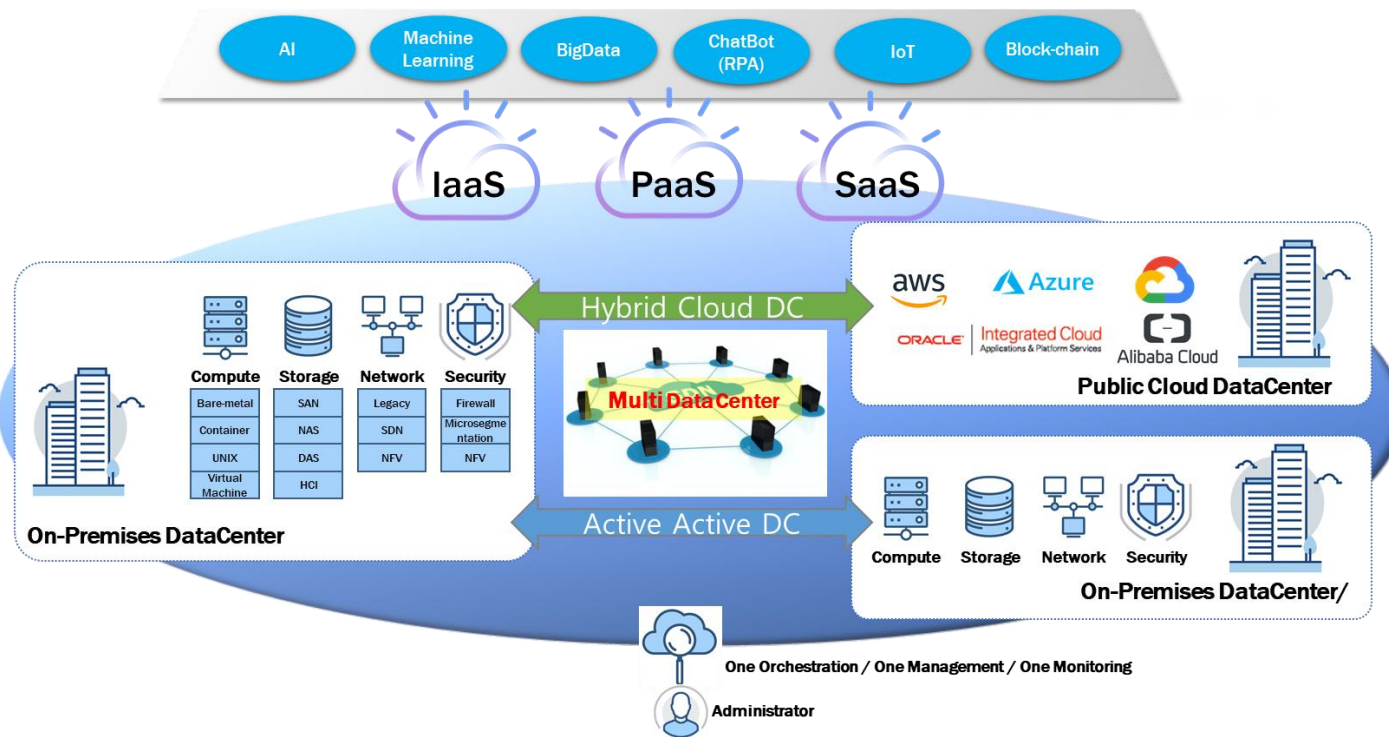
AI
Machine Learning
BigData
ChatBot (RPA)
IoT
Block-chain

IaaS
PaaS
SaaS

Hybrid Cloud DC

Compute
Storage
Network
Security

| Compute | Storage | Network | Security |
|---|---|---|---|
| Bare-metal | SAN | Legacy | Firewall |
| Container | NAS | SDN | Microsegmentation |
| UNIX | DAS | NFV | NFV |
| Virtual Machine | HCI | | |

On-Premises DataCenter

Multi DataCenter

aws
Azure
ORACLE
Integrated Cloud
Applications & Platform Services
Alibaba Cloud
Public Cloud DataCenter

Active Active DC

Compute
Storage
Network
Security
On-Premises DataCenter/

One Orchestration / One Management / One Monitoring

Administrator